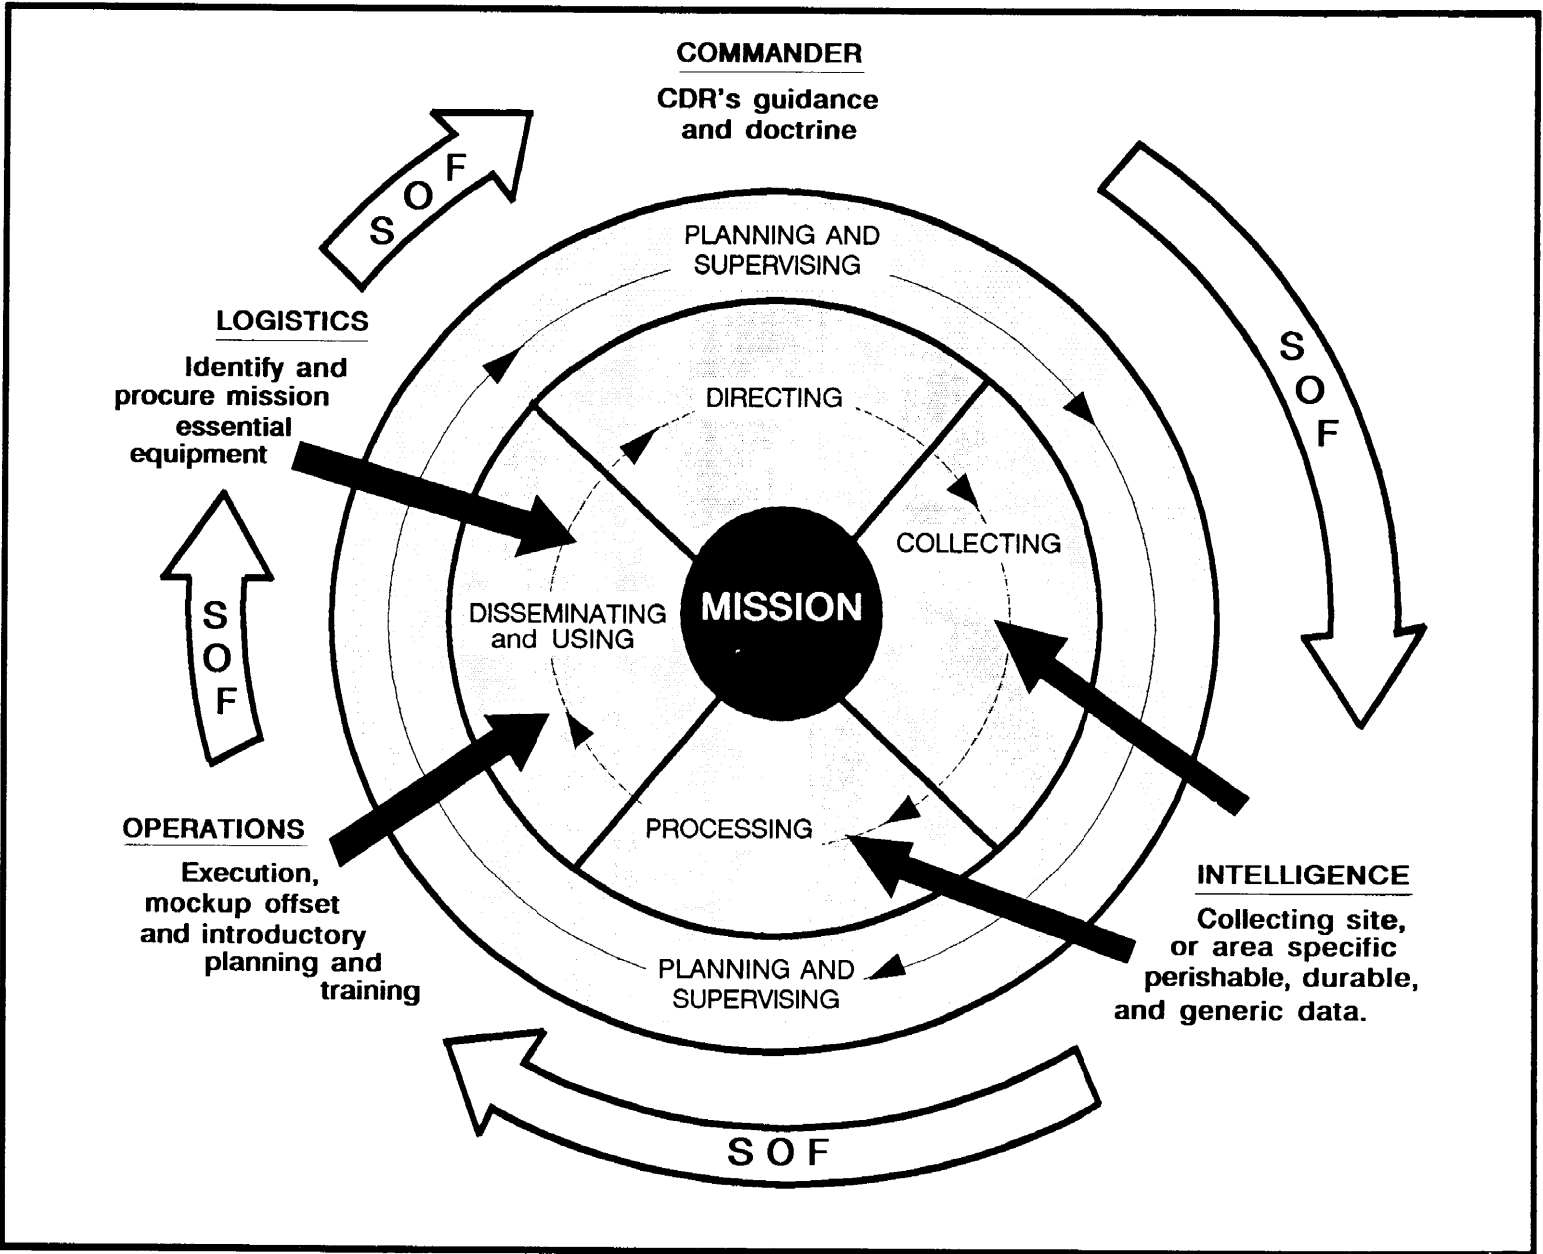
COMMANDER

CDR's guidance and doctrine

SOF

SOF

PLANNING AND SUPERVISING

LOGISTICS

Identify and procure mission essential equipment

DIRECTING

COLLECTING

MISSION

DISSEMINATING and USING

SOF

PROCESSING

OPERATIONS

Execution, mockup offset and introductory planning and training

INTELLIGENCE

Collecting site, or area specific perishable, durable, and generic data.

PLANNING AND SUPERVISING

SOF